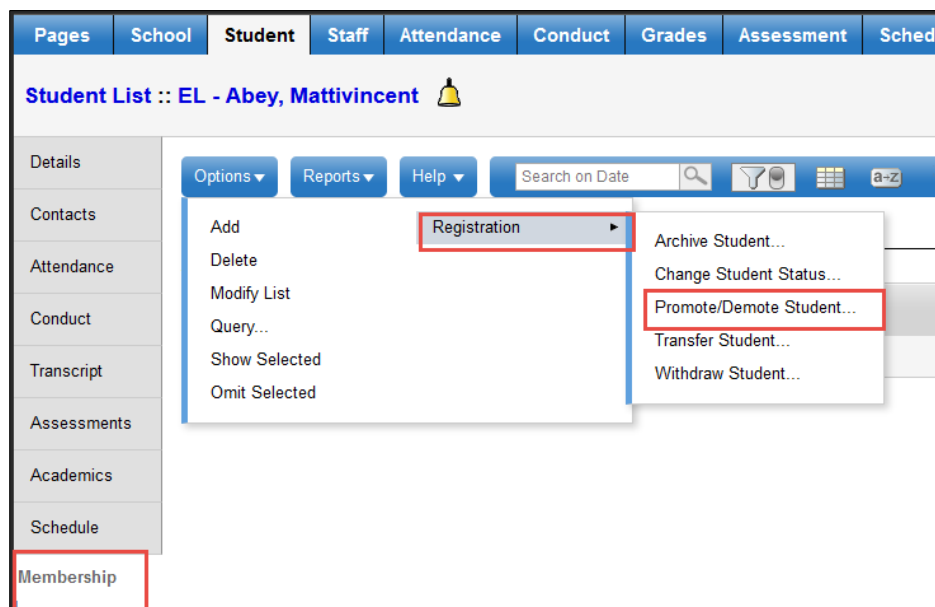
Pages | School | Student | Staff | Attendance | Conduct | Grades | Assessment | Sched

Student List :: EL - Abey, Mattivincent

Details
Contacts
Attendance
Conduct
Transcript
Assessments
Academics
Schedule
Membership

Options ▾ Reports ▾ Help ▾ Search on Date

a-z

Add
Delete
Modify List
Query...
Show Selected
Omit Selected

Registration ►

Archive Student...
Change Student Status...
Promote/Demote Student...
Transfer Student...
Withdraw Student...